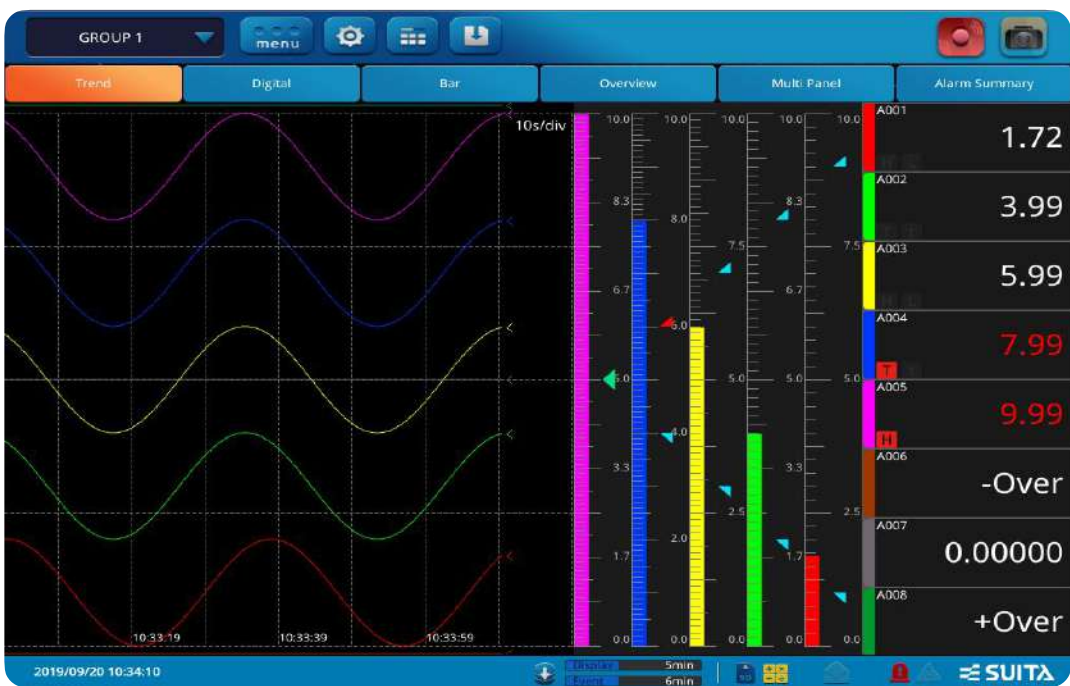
GROUP 1

menu

Trend | Digital | Bar | Overview | Multi Panel | Alarm Summary

10s/div

10:33:19 10:33:39 10:33:59

10.0 8.3 6.7 5.0 3.3 1.7 0.0

10.0 8.0 6.0 4.0 2.0 0.0

10.0 7.5 5.0 2.5 0.0

10.0 8.3 6.7 5.0 3.3 1.7 0.0

10.0 7.5 5.0 2.5 0.0

A001
1.72

A002
3.99

A003
5.99

A004
T
7.99

A005
H
9.99

A006
-Over

A007
0.00000

A008
+Over

2019/09/20 10:34:10

Display 5min
Event 6min

SUITA